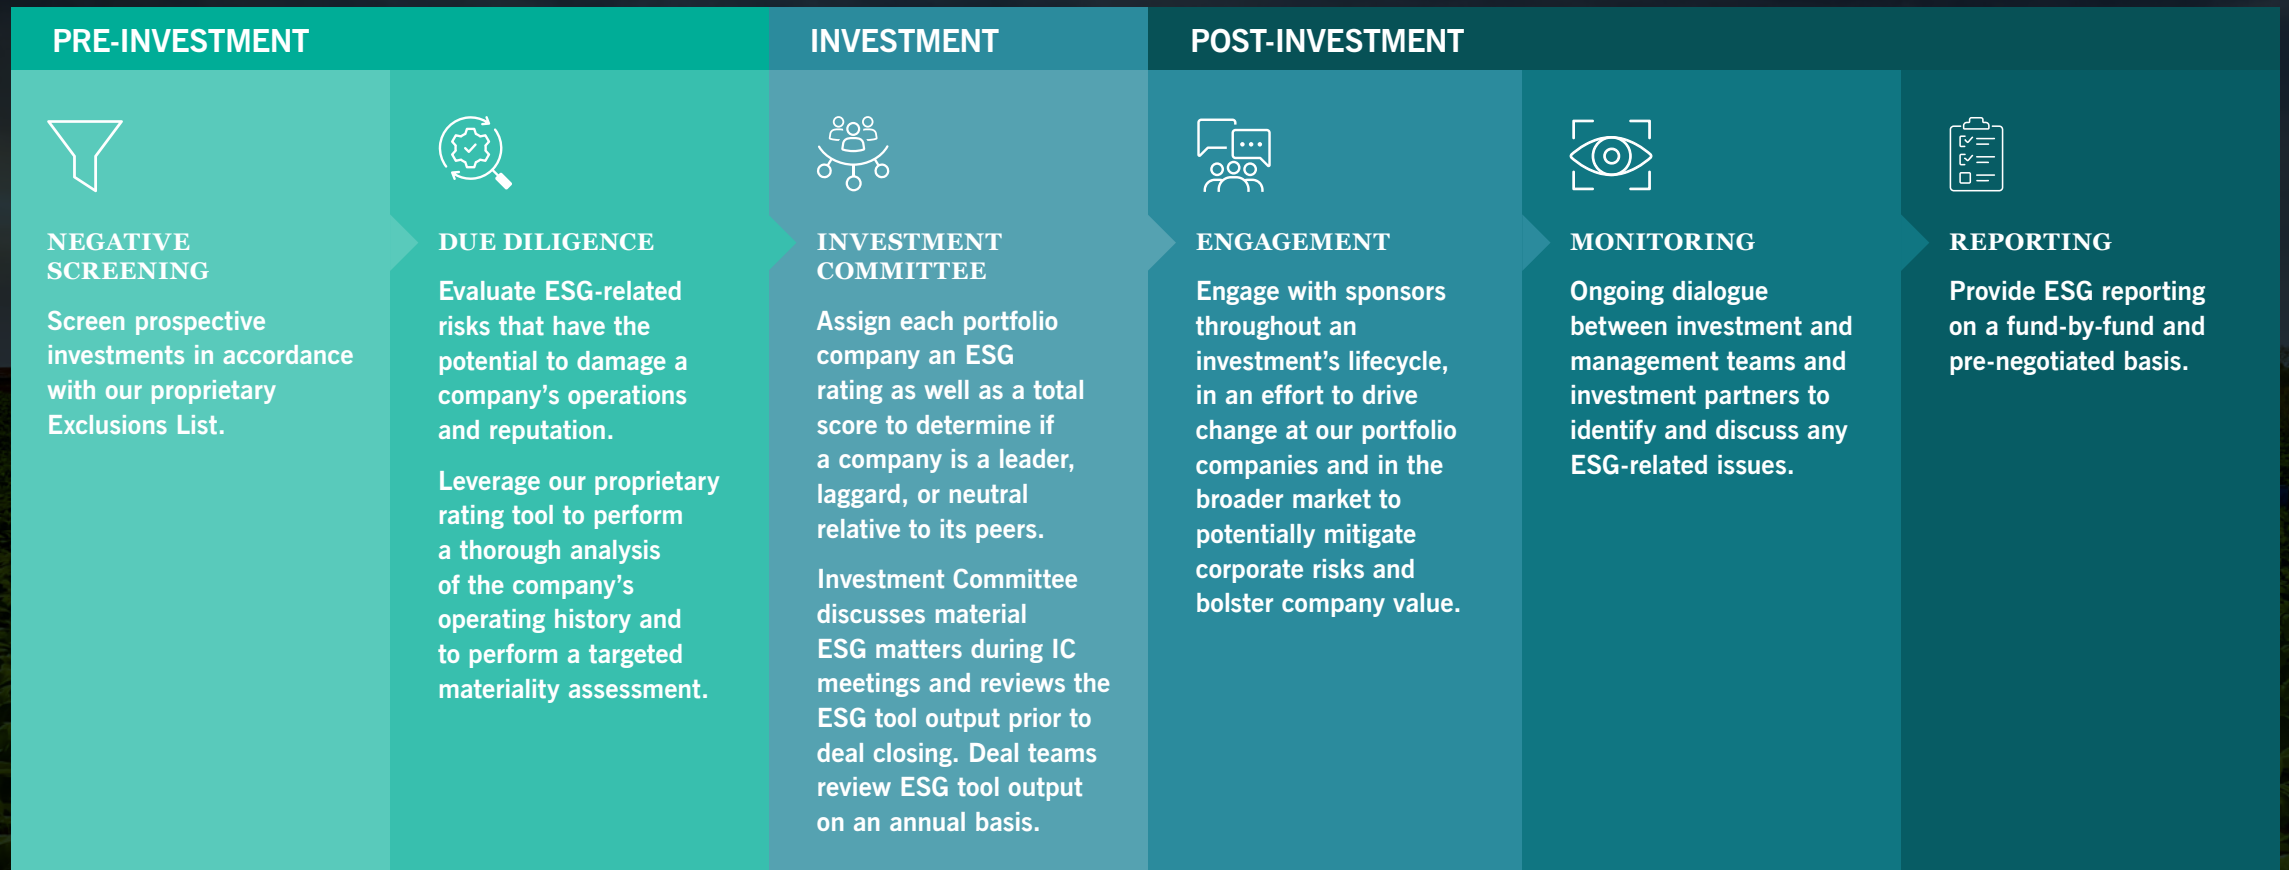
PRE-INVESTMENT

NEGATIVE SCREENING

Screen prospective investments in accordance with our proprietary Exclusions List.

DUE DILIGENCE

Evaluate ESG-related risks that have the potential to damage a company's operations and reputation.

Leverage our proprietary rating tool to perform a thorough analysis of the company's operating history and to perform a targeted materiality assessment.

INVESTMENT

INVESTMENT COMMITTEE

Assign each portfolio company an ESG rating as well as a total score to determine if a company is a leader, laggard, or neutral relative to its peers.

Investment Committee discusses material ESG matters during IC meetings and reviews the ESG tool output prior to deal closing. Deal teams review ESG tool output on an annual basis.

POST-INVESTMENT

ENGAGEMENT

Engage with sponsors throughout an investment's lifecycle, in an effort to drive change at our portfolio companies and in the broader market to potentially mitigate corporate risks and bolster company value.

MONITORING

Ongoing dialogue between investment and management teams and investment partners to identify and discuss any ESG-related issues.

REPORTING

Provide ESG reporting on a fund-by-fund and pre-negotiated basis.